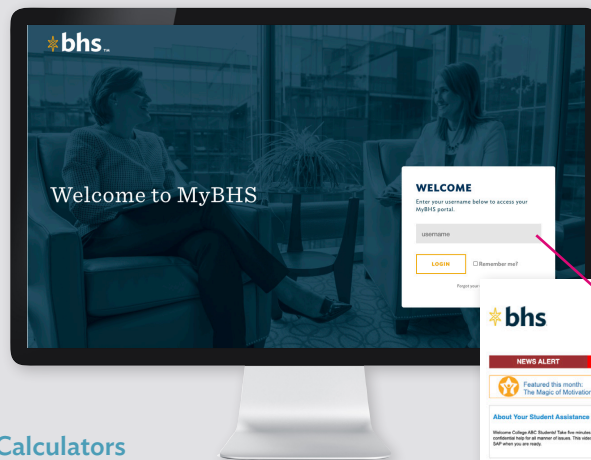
bhs™

Welcome to MyBHS

WELCOME
Enter your username below to access your MyBHS portal.

username

LOGIN

Remember me?

Forgot your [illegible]

bhs

NEWS ALERT

Featured this month:
The Magic of Motivation

About Your Student Assistance

Welcome College ABC Students! Take five minutes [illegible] confidential help for all manner of issues. This video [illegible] SAP when you are ready.

Calculators